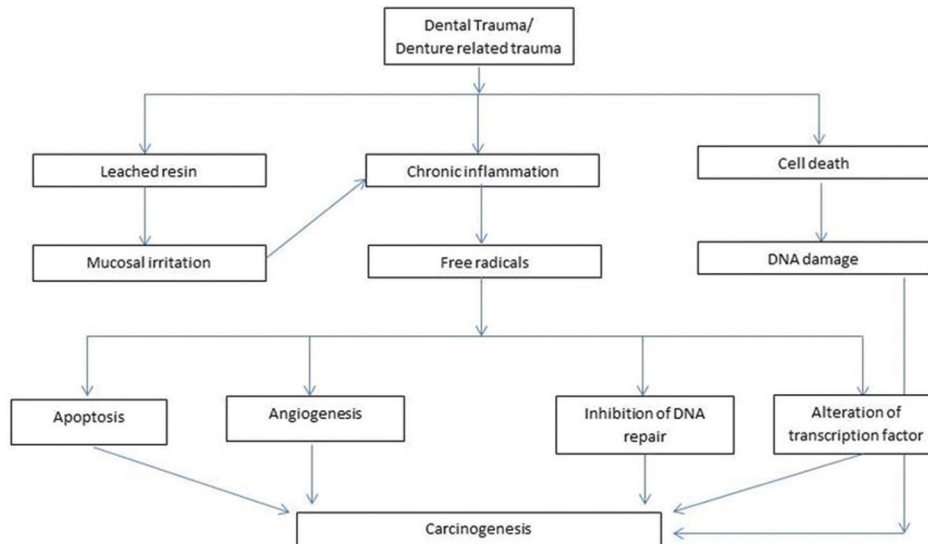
Dental Trauma/
Denture related trauma

Leached resin

Chronic inflammation

Cell death

Mucosal irritation

Free radicals

DNA damage

Apoptosis

Angiogenesis

Inhibition of DNA repair

Alteration of transcription factor

Carcinogenesis